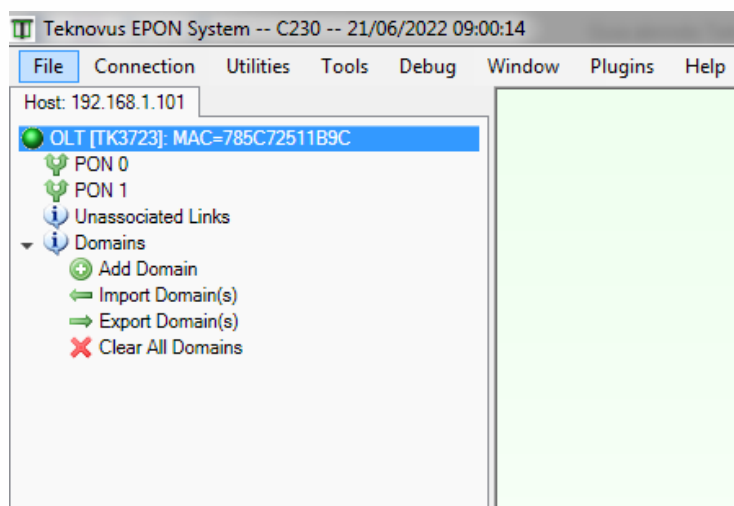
Teknovus EPON System -- C230 -- 21/06/2022 09:00:14

File Connection Utilities Tools Debug Window Plugins Help

Host: 192.168.1.101

OLT [TK3723]: MAC=785C72511B9C
PON 0
PON 1
Unassociated Links
Domains
Add Domain
Import Domain(s)
Export Domain(s)
Clear All Domains